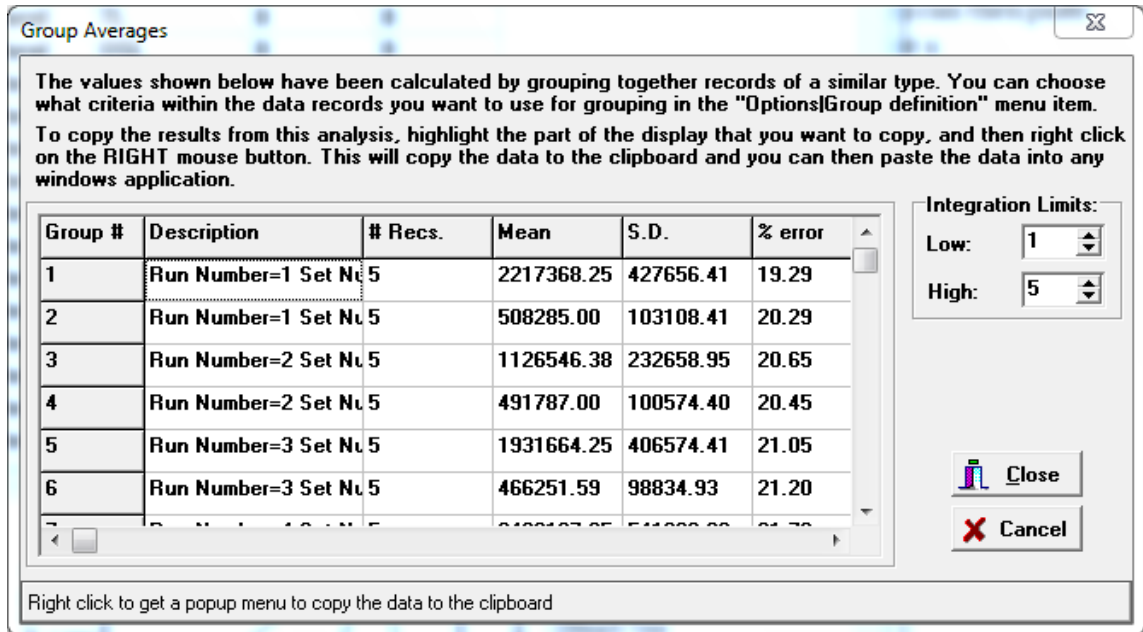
Group Averages

The values shown below have been calculated by grouping together records of a similar type. You can choose what criteria within the data records you want to use for grouping in the "Options|Group definition" menu item.

To copy the results from this analysis, highlight the part of the display that you want to copy, and then right click on the RIGHT mouse button. This will copy the data to the clipboard and you can then paste the data into any windows application.

| Group # | Description | # Recs. | Mean | S.D. | % error |
|---|---|---|---|---|---|
| 1 | Run Number=1 Set Nu | 5 | 2217368.25 | 427656.41 | 19.29 |
| 2 | Run Number=1 Set Nu | 5 | 508285.00 | 103108.41 | 20.29 |
| 3 | Run Number=2 Set Nu | 5 | 1126546.38 | 232658.95 | 20.65 |
| 4 | Run Number=2 Set Nu | 5 | 491787.00 | 100574.40 | 20.45 |
| 5 | Run Number=3 Set Nu | 5 | 1931664.25 | 406574.41 | 21.05 |
| 6 | Run Number=3 Set Nu | 5 | 466251.59 | 98834.93 | 21.20 |
| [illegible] | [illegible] | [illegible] | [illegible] | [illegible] | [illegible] |

Integration Limits:
Low: 1
High: 5

Close
Cancel

Right click to get a popup menu to copy the data to the clipboard